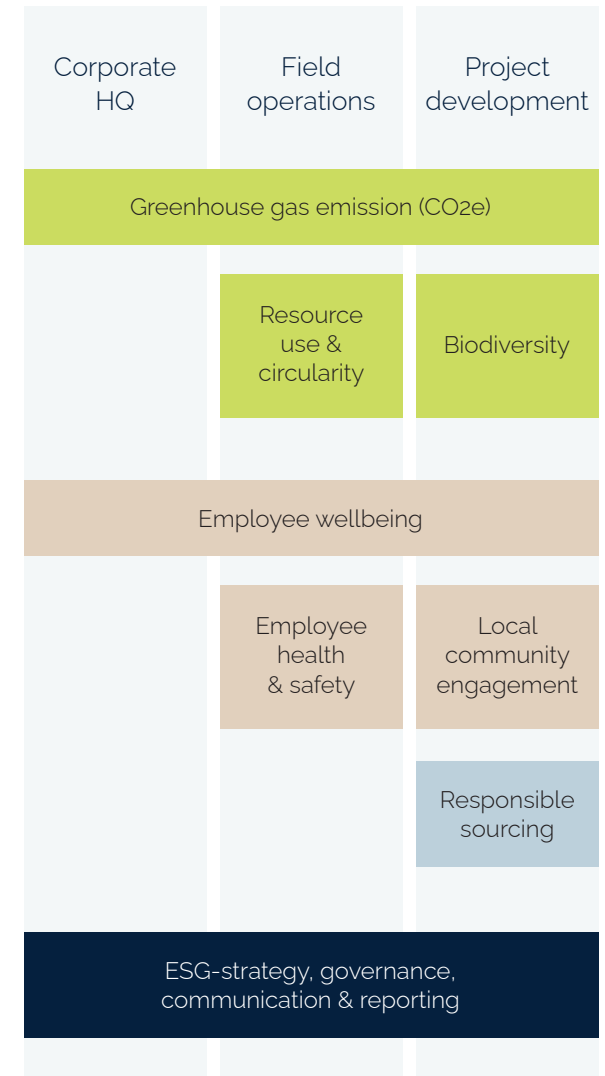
Corporate HQ

Field operations

Project development

Greenhouse gas emission (CO2e)

Resource use & circularity

Biodiversity

Employee wellbeing

Employee health & safety

Local community engagement

Responsible sourcing

ESG-strategy, governance, communication & reporting